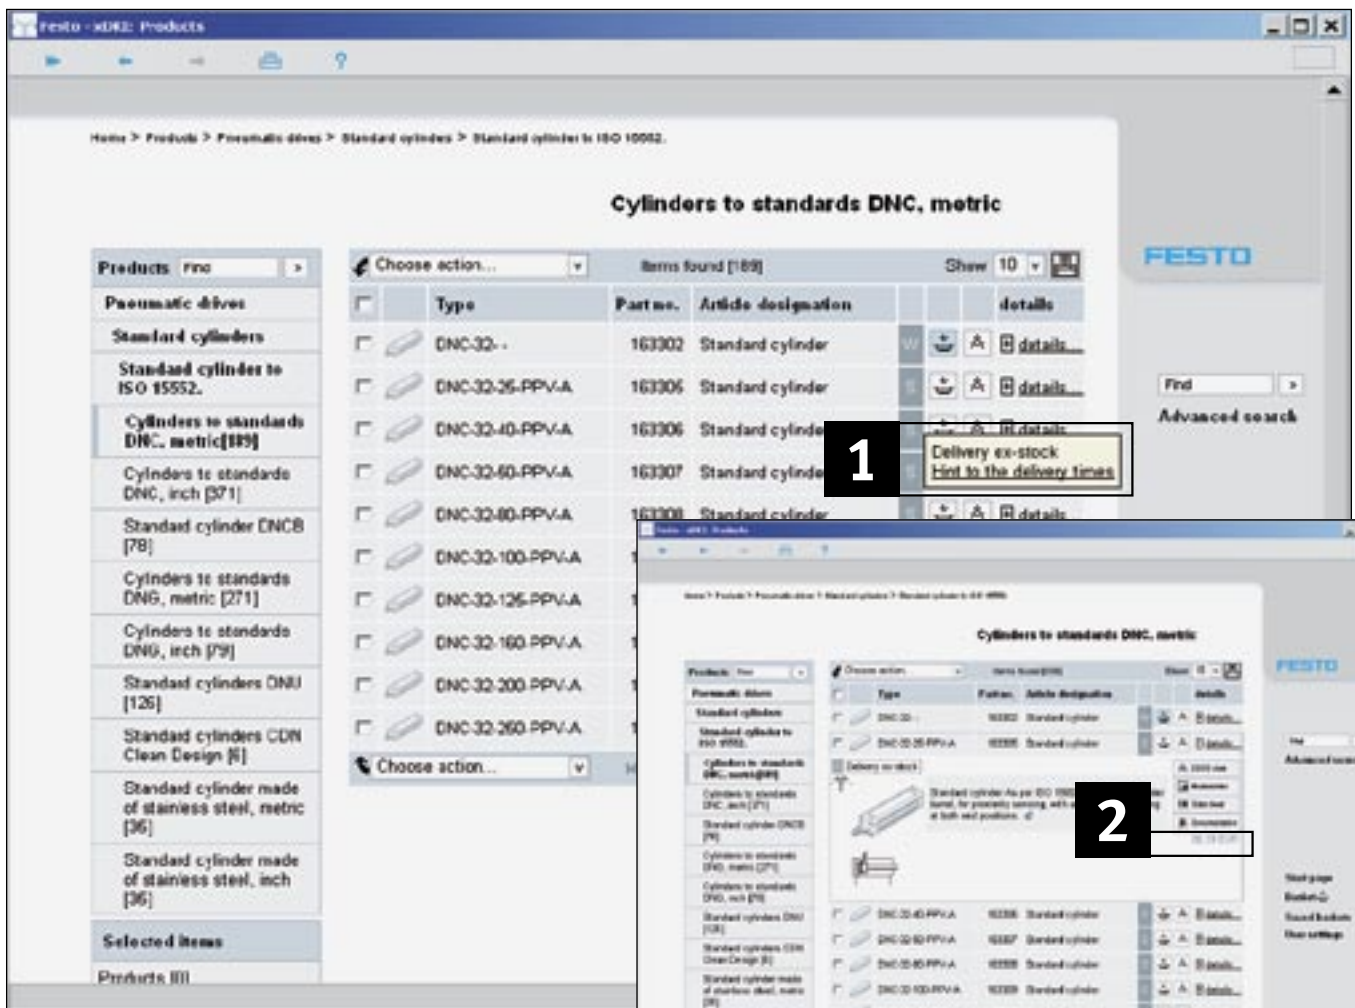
Festo - xDKI: Products

Home > Products > Pneumatic drives > Standard cylinders > Standard cylinder to ISO 15552.

Cylinders to standards DNC, metric

FESTO

Products Find >

Pneumatic drives

Standard cylinders

Standard cylinder to ISO 15552.

Cylinders to standards DNC, metric[189]

Cylinders to standards DNC, inch [371]

Standard cylinder DNCB [78]

Cylinders to standards DNG, metric [271]

Cylinders to standards DNG, inch [79]

Standard cylinders DNU [126]

Standard cylinders CDN Clean Design [6]

Standard cylinder made of stainless steel, metric [36]

Standard cylinder made of stainless steel, inch [36]

Selected items

Products [0]

Choose action... Items found [189] Show 10

| | | Type | Part no. | Article designation | | | details |
|---|---|---|---|---|---|---|---|
| | | DNC-32- - | 163302 | Standard cylinder | | | details |
| | | DNC-32-25-PPV-A | 163305 | Standard cylinder | | | details |
| | | DNC-32-40-PPV-A | 163306 | Standard cylinder | | | details |
| | | DNC-32-50-PPV-A | 163307 | Standard cylinder | | | |
| | | DNC-32-80-PPV-A | 163308 | Standard cylinder | | | details |
| | | DNC-32-100-PPV-A | | | | | |
| | | DNC-32-125-PPV-A | | | | | |
| | | DNC-32-160-PPV-A | | | | | |
| | | DNC-32-200-PPV-A | | | | | |
| | | DNC-32-250-PPV-A | | | | | |

Choose action...

1

Delivery ex-stock
Hint to the delivery times

Find >
Advanced search

2

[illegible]